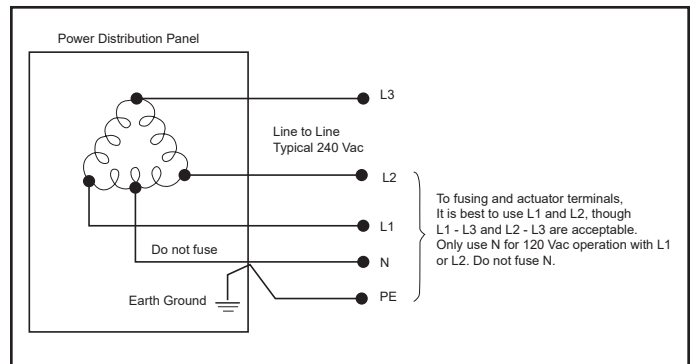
Power Distribution Panel

L3

Line to Line
Typical 240 Vac

L2

L1

Do not fuse

N

Earth Ground

PE

To fusing and actuator terminals, It is best to use L1 and L2, though L1 - L3 and L2 - L3 are acceptable. Only use N for 120 Vac operation with L1 or L2. Do not fuse N.